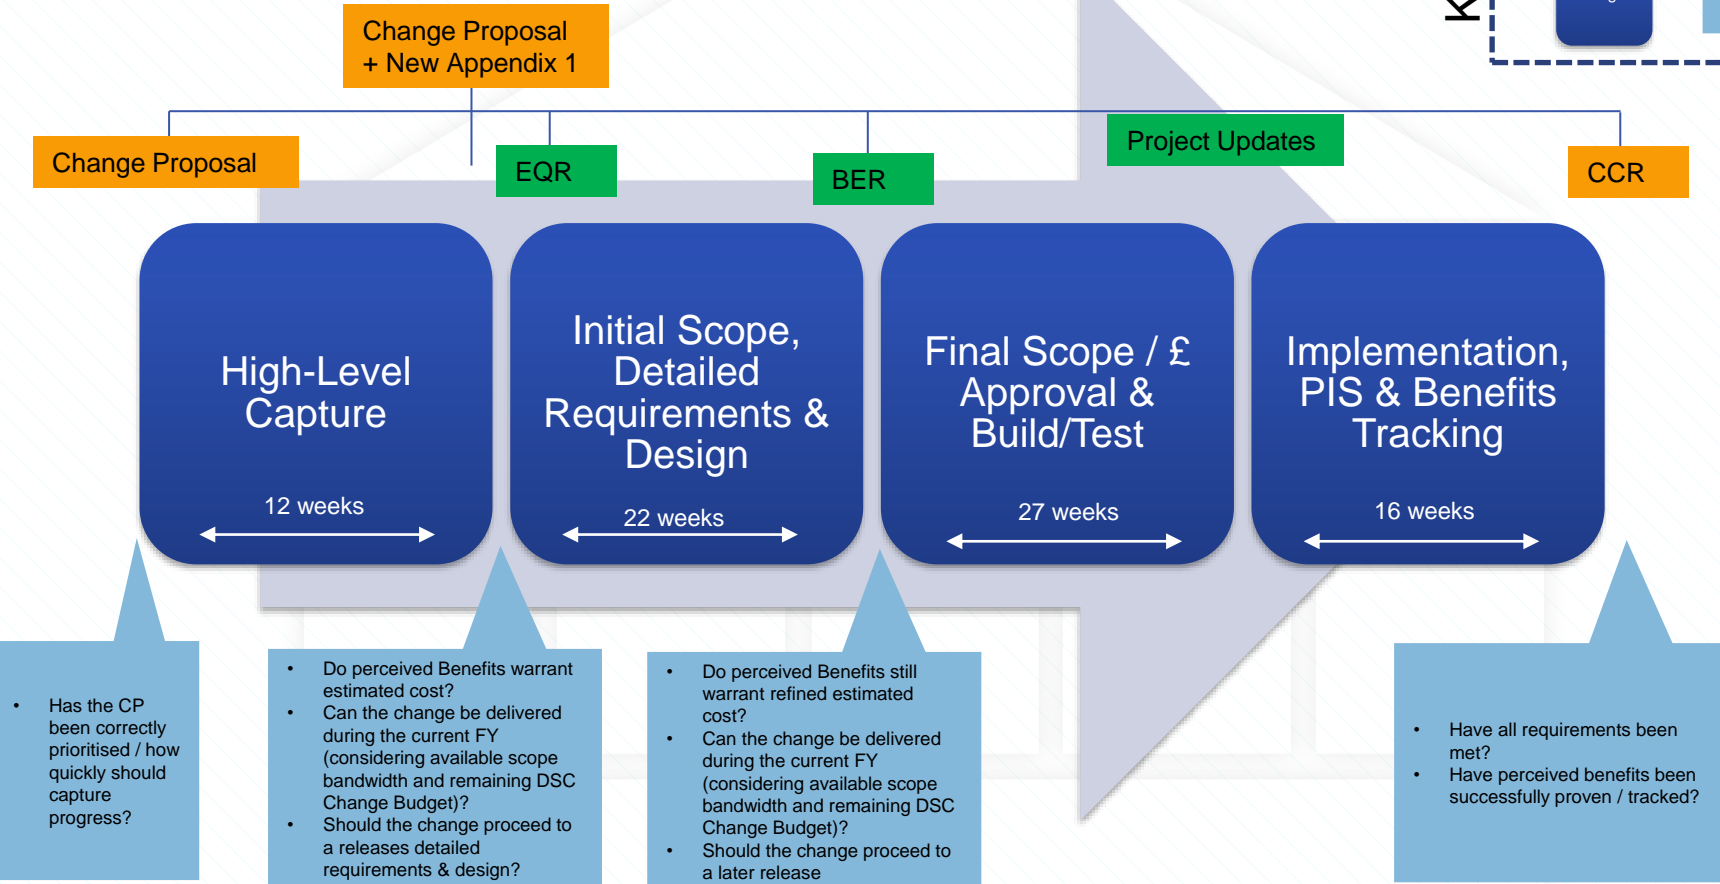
Change Proposal
+ New Appendix 1

Change Proposal

EQR

BER

Project Updates

CCR

High-Level Capture

12 weeks

Initial Scope, Detailed Requirements & Design

22 weeks

Final Scope / £ Approval & Build/Test

27 weeks

Implementation, PIS & Benefits Tracking

16 weeks

- Has the CP been correctly prioritised / how quickly should capture progress?

- Do perceived Benefits warrant estimated cost?
- Can the change be delivered during the current FY (considering available scope bandwidth and remaining DSC Change Budget)?
- Should the change proceed to a releases detailed requirements & design?

- Do perceived Benefits still warrant refined estimated cost?
- Can the change be delivered during the current FY (considering available scope bandwidth and remaining DSC Change Budget)?
- Should the change proceed to a later release

- Have all requirements been met?
- Have perceived benefits been successfully proven / tracked?